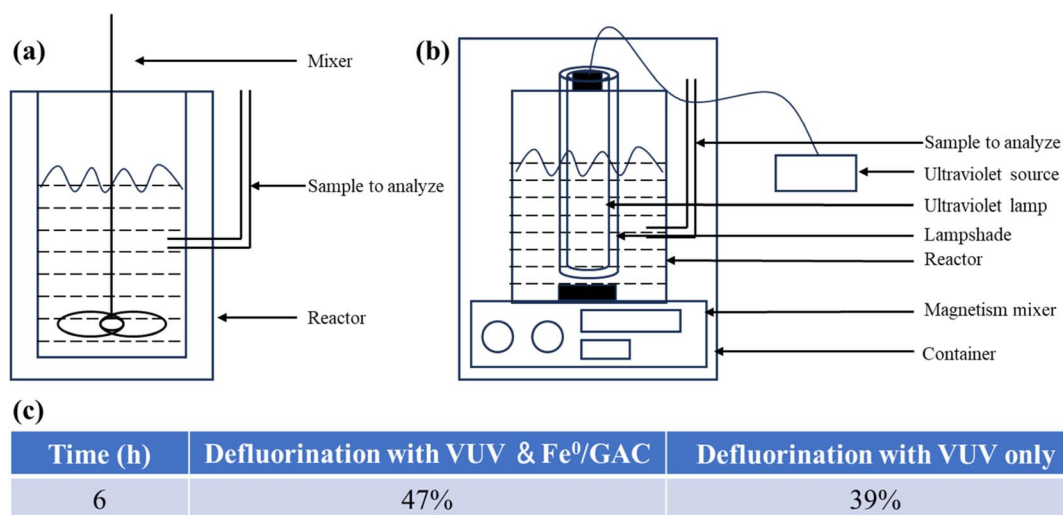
(a)

Mixer

Sample to analyze

Reactor

(b)

Sample to analyze

Ultraviolet source

Ultraviolet lamp

Lampshade

Reactor

Magnetism mixer

Container

(c)

| Time (h) | Defluorination with VUV & $Fe^0$/GAC | Defluorination with VUV only |
|---|---|---|
| 6 | 47% | 39% |